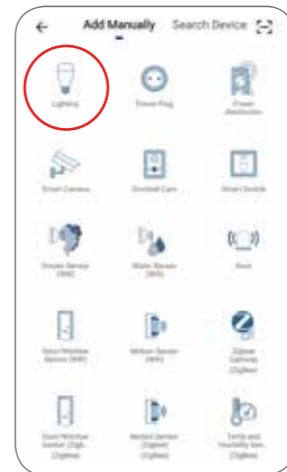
Add Manually

Search Device

Lighting

Power Plug

Power distribution

Smart Camera

Doorbell Cam

Smart Switch

Smoke Sensor (Wi-Fi)

Water Sensor (Wi-Fi)

Siren

Door/Window Sensor (Wi-Fi)

Motion Sensor (Wi-Fi)

Zigbee Gateway (Zigbee)

Door/Window Sensor (Zigb... (Zigbee)

Motion Sensor (Zigbee) (Zigbee)

Temp and Humidity Sen... (Zigbee)